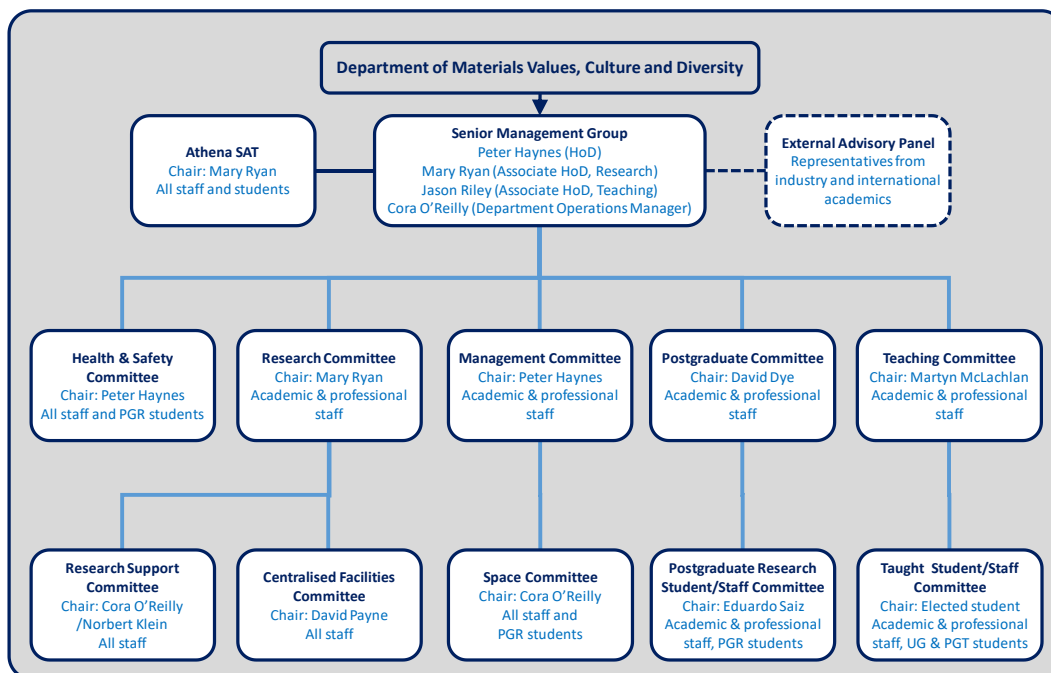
Department of Materials Values, Culture and Diversity

Athena SAT
Chair: Mary Ryan
All staff and students

Senior Management Group
Peter Haynes (HoD)
Mary Ryan (Associate HoD, Research)
Jason Riley (Associate HoD, Teaching)
Cora O'Reilly (Department Operations Manager)

External Advisory Panel
Representatives from industry and international academics

Health & Safety Committee
Chair: Peter Haynes
All staff and PGR students

Research Committee
Chair: Mary Ryan
Academic & professional staff

Management Committee
Chair: Peter Haynes
Academic & professional staff

Postgraduate Committee
Chair: David Dye
Academic & professional staff

Teaching Committee
Chair: Martyn McLachlan
Academic & professional staff

Research Support Committee
Chair: Cora O'Reilly /Norbert Klein
All staff

Centralised Facilities Committee
Chair: David Payne
All staff

Space Committee
Chair: Cora O'Reilly
All staff and PGR students

Postgraduate Research Student/Staff Committee
Chair: Eduardo Saiz
Academic & professional staff, PGR students

Taught Student/Staff Committee
Chair: Elected student
Academic & professional staff, UG & PGT students